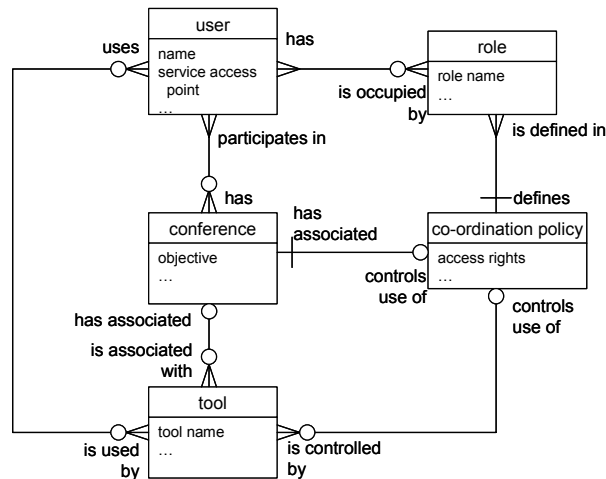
user
name
service access point
…

role
role name
…

uses
has
is occupied by
participates in
is defined in
has
defines
has associated

conference
objective
…

co-ordination policy
access rights
…

controls use of
controls use of
has associated
is associated with

tool
tool name
…

is used by
is controlled by